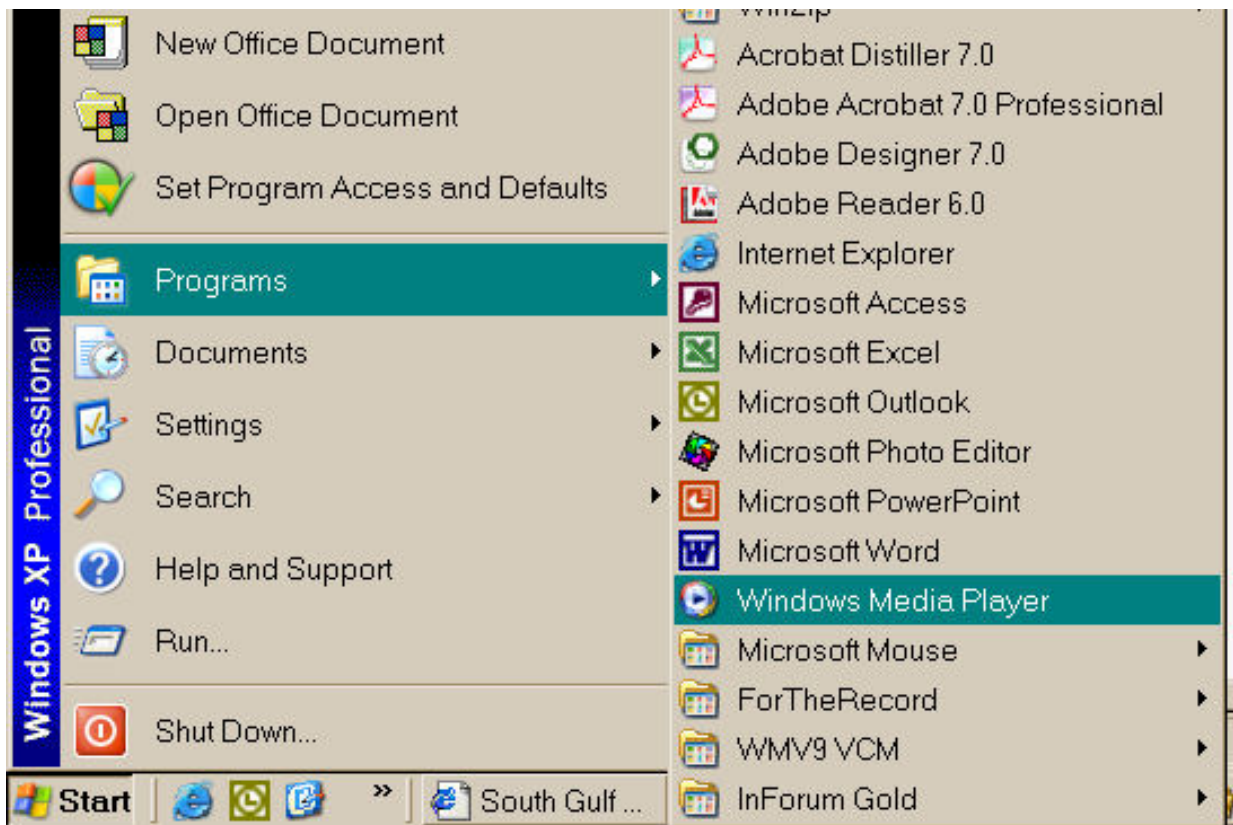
Windows XP Professional

New Office Document
Open Office Document
Set Program Access and Defaults
Programs
Documents
Settings
Search
Help and Support
Run...
Shut Down...

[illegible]
Acrobat Distiller 7.0
Adobe Acrobat 7.0 Professional
Adobe Designer 7.0
Adobe Reader 6.0
Internet Explorer
Microsoft Access
Microsoft Excel
Microsoft Outlook
Microsoft Photo Editor
Microsoft PowerPoint
Microsoft Word
Windows Media Player
Microsoft Mouse
ForTheRecord
WMV9 VCM
InForum Gold

Start
»
South Gulf ...